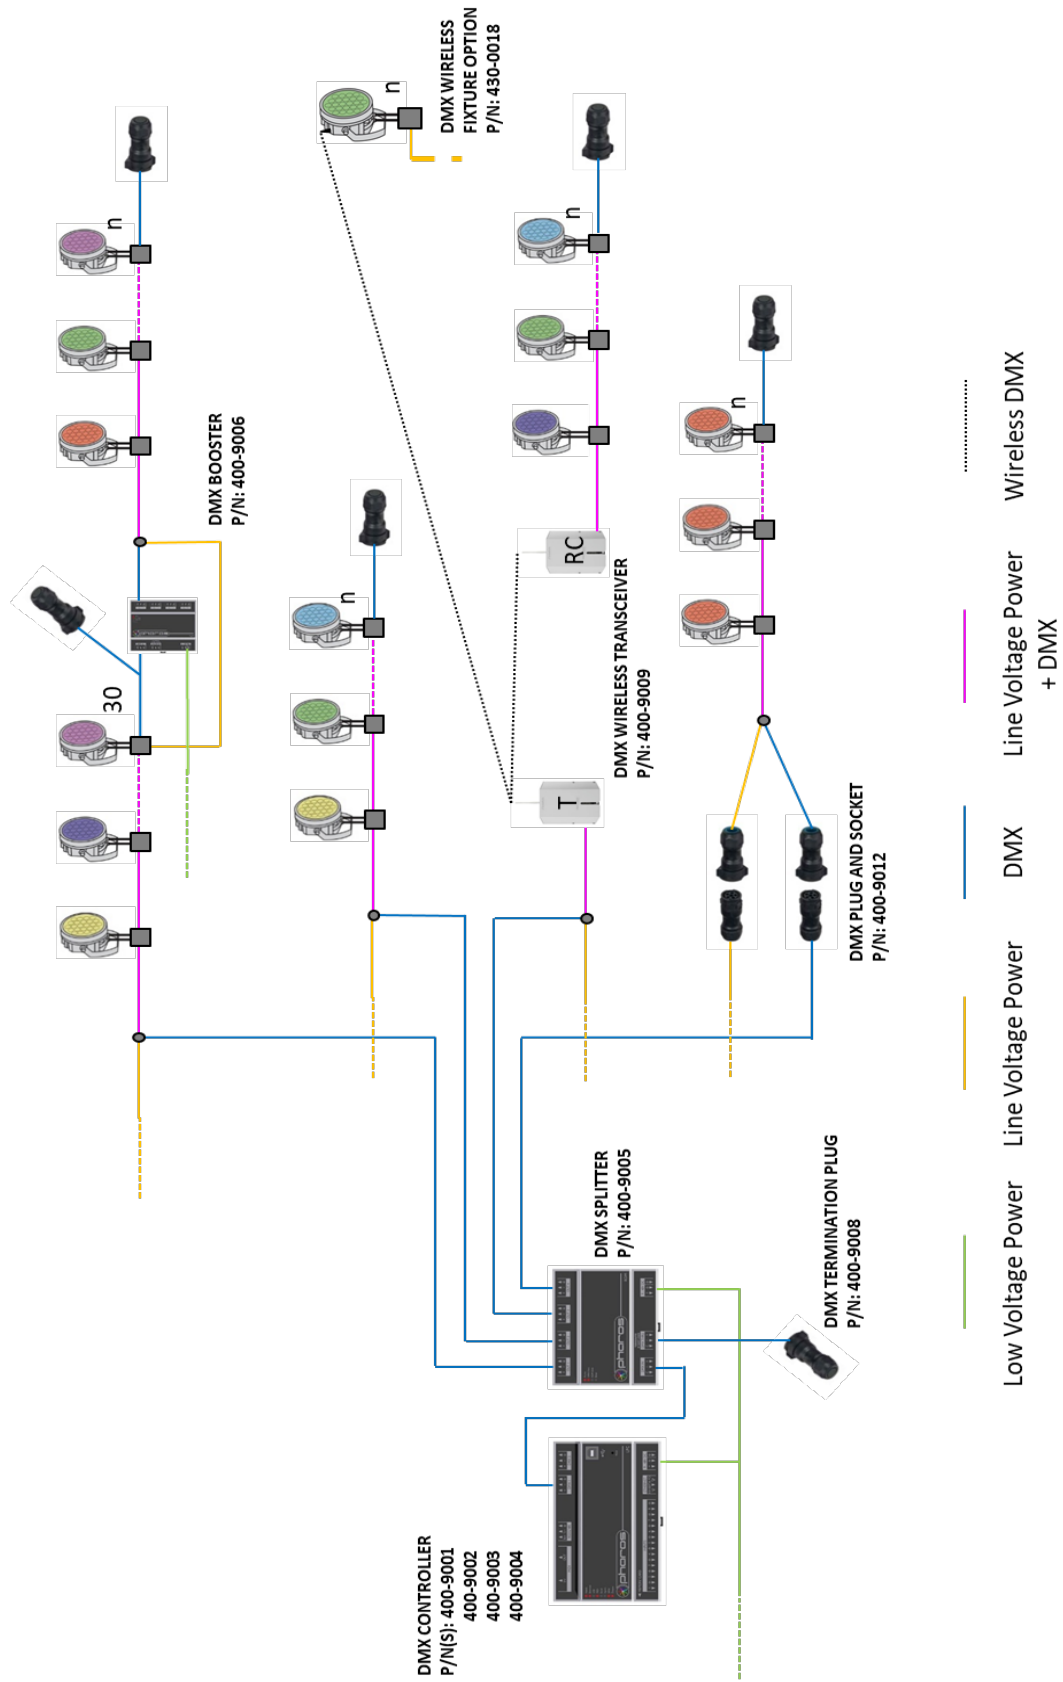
DMX WIRELESS FIXTURE OPTION
P/N: 430-0018

n

n

n

n

n

30

DMX BOOSTER
P/N: 400-9006

RC

T

DMX WIRELESS TRANSCEIVER
P/N: 400-9009

DMX PLUG AND SOCKET
P/N: 400-9012

DMX SPLITTER
P/N: 400-9005

DMX TERMINATION PLUG
P/N: 400-9008

DMX CONTROLLER
P/N(S): 400-9001
400-9002
400-9003
400-9004

Wireless DMX

Line Voltage Power + DMX

DMX

Line Voltage Power

Low Voltage Power